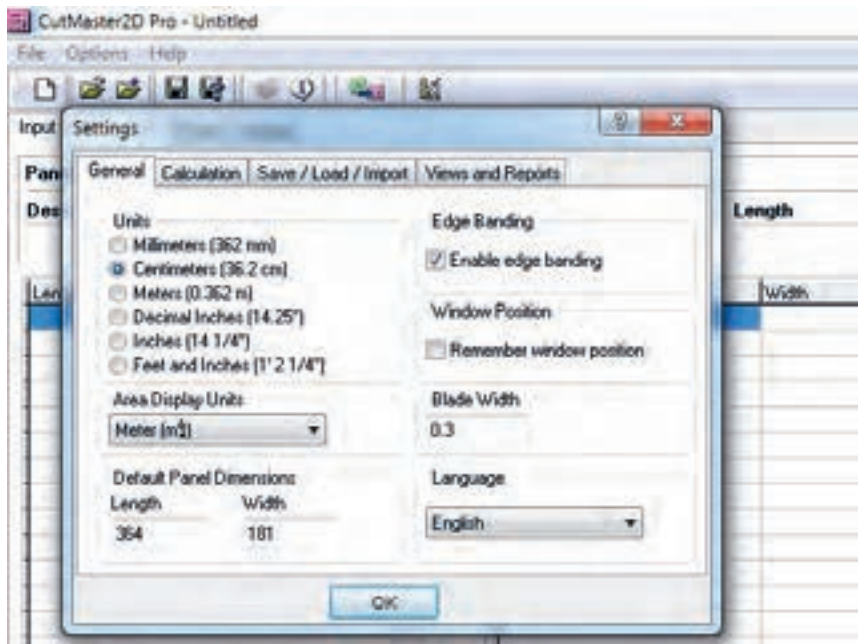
CutMaster2D Pro - Untitled
File Options Help
Input Settings
Pan
Des
Len
Length
Width
General Calculation Save / Load / Import Views and Reports
Units
Millimeters (362 mm)
Centimeters (36.2 cm)
Meters (0.362 m)
Decimal Inches (14.25")
Inches (14 1/4")
Feet and Inches (1' 2 1/4")
Area Display Units
Meter (m2)
Default Panel Dimensions
Length
364
Width
181
Edge Banding
Enable edge banding
Window Position
Remember window position
Blade Width
0.3
Language
English
OK